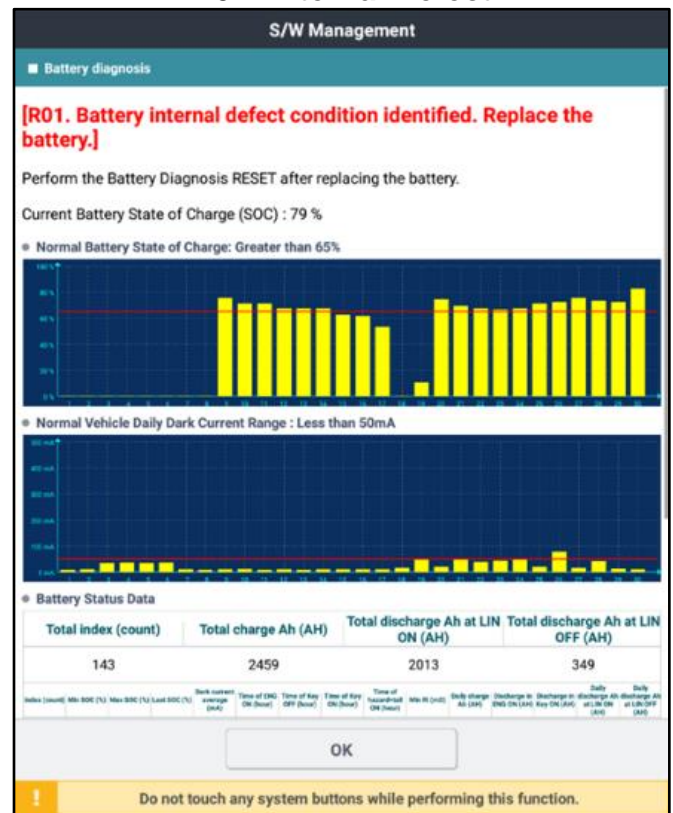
S/W Management

■ Battery diagnosis

[R01. Battery internal defect condition identified. Replace the battery.]

Perform the Battery Diagnosis RESET after replacing the battery.

Current Battery State of Charge (SOC) : 79 %

• Normal Battery State of Charge: Greater than 65%

• Normal Vehicle Daily Dark Current Range : Less than 50mA

• Battery Status Data

| Total index (count) | Total charge Ah (AH) | Total discharge Ah at LIN ON (AH) | Total discharge Ah at LIN OFF (AH) |
|---|---|---|---|
| 143 | 2459 | 2013 | 349 |

Index (count) | Min SOC (%) | Max SOC (%) | Last SOC (%) | Dark current average (mA) | Time of ENG ON (hour) | Time of Key OFF (hour) | Time of Key ON (hour) | Time of hazard+tail ON (hour) | Min Ri (mΩ) | Daily charge Ah (AH) | Discharge in ENG ON (AH) | Discharge in Key ON (AH) | Daily discharge Ah at LIN ON (AH) | Daily discharge Ah at LIN OFF (AH)

OK

! Do not touch any system buttons while performing this function.